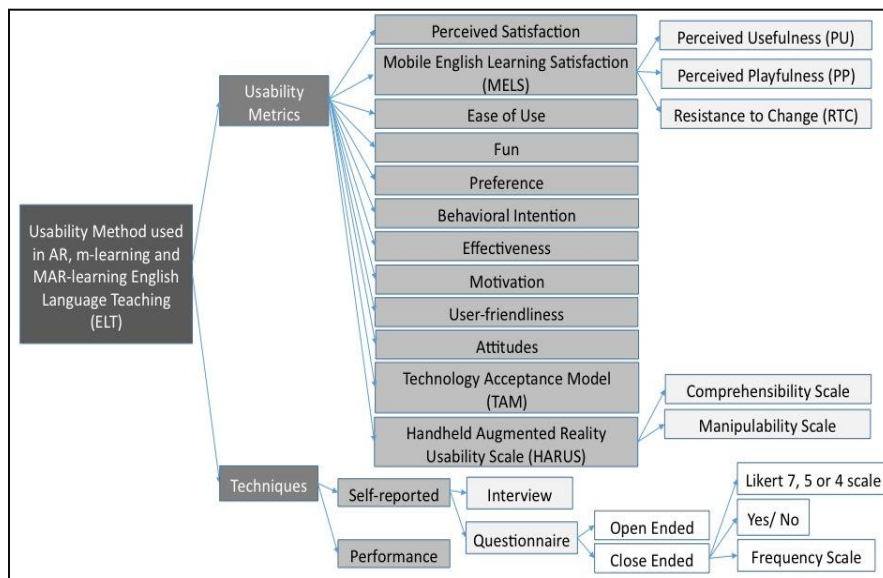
Usability Method used in AR, m-learning and MAR-learning English Language Teaching (ELT)

Usability Metrics

Perceived Satisfaction

Mobile English Learning Satisfaction (MELS)

Perceived Usefulness (PU)

Perceived Playfulness (PP)

Resistance to Change (RTC)

Ease of Use

Fun

Preference

Behavioral Intention

Effectiveness

Motivation

User-friendliness

Attitudes

Technology Acceptance Model (TAM)

Handheld Augmented Reality Usability Scale (HARUS)

Comprehensibility Scale

Manipulability Scale

Techniques

Self-reported

Interview

Questionnaire

Open Ended

Close Ended

Likert 7, 5 or 4 scale

Yes/ No

Frequency Scale

Performance